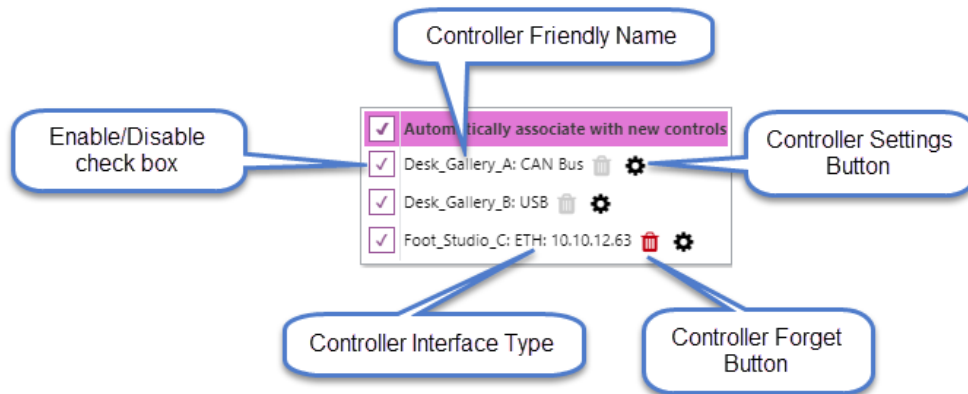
Controller Friendly Name

Enable/Disable check box

Autom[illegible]tically associate with new controls

Controller Settings Button

Desk_Gallery_A: CAN Bus

Desk_Gallery_B: USB

Foot_Studio_C: ETH: 10.10.12.63

Controller Interface Type

Controller Forget Button